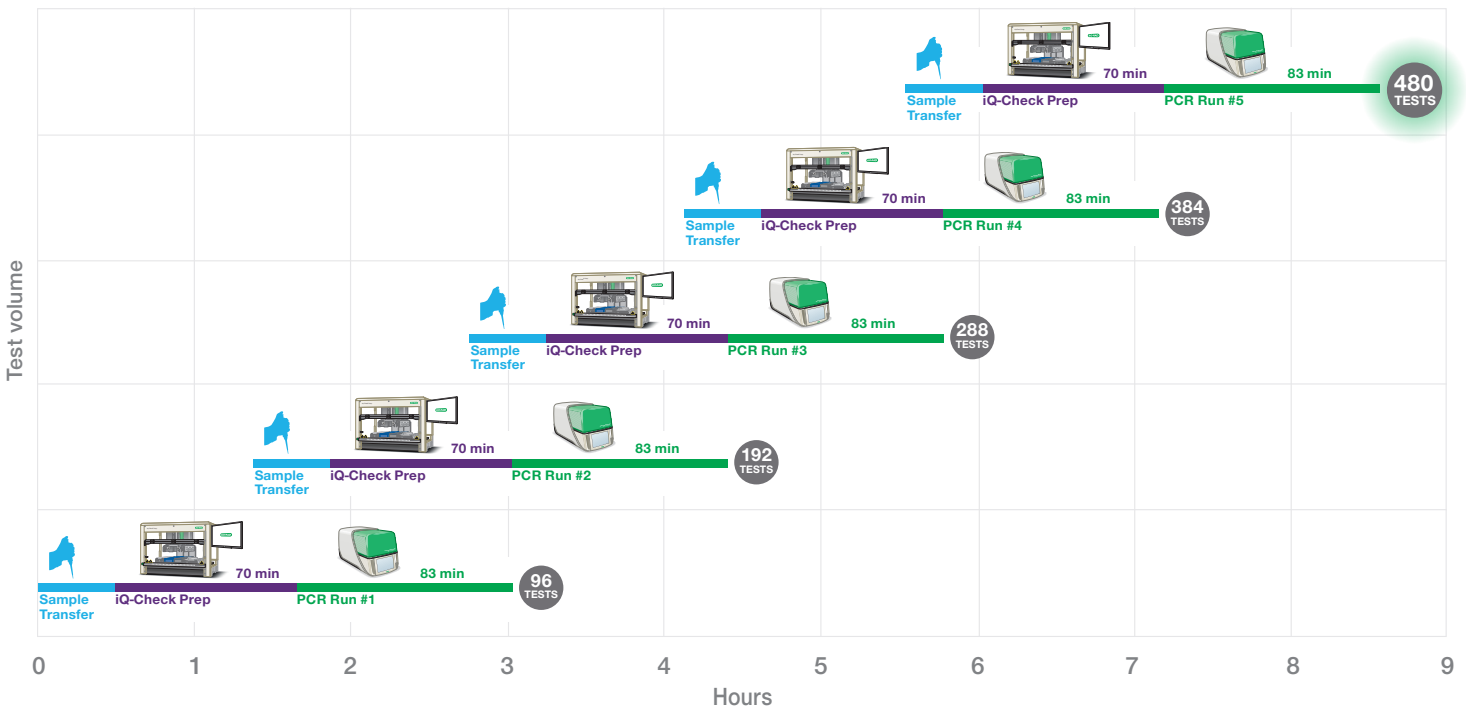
70 min
83 min
Sample Transfer
iQ-Check Prep
PCR Run #5
480 TESTS

70 min
83 min
Sample Transfer
iQ-Check Prep
PCR Run #4
384 TESTS

70 min
83 min
Sample Transfer
iQ-Check Prep
PCR Run #3
288 TESTS

70 min
83 min
Sample Transfer
iQ-Check Prep
PCR Run #2
192 TESTS

70 min
83 min
Sample Transfer
iQ-Check Prep
PCR Run #1
96 TESTS

Test volume

0 1 2 3 4 5 6 7 8 9
Hours